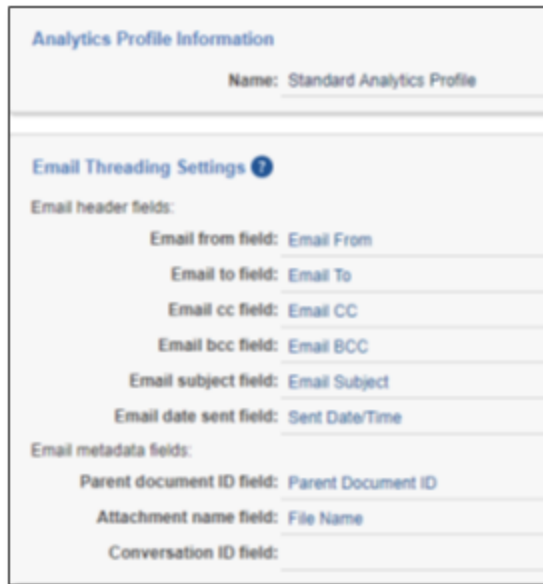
Analytics Profile Information

Name: Standard Analytics Profile

Email Threading Settings ?

Email header fields:

Email from field: Email From

Email to field: Email To

Email cc field: Email CC

Email bcc field: Email BCC

Email subject field: Email Subject

Email date sent field: Sent Date/Time

Email metadata fields:

Parent document ID field: Parent Document ID

Attachment name field: File Name

Conversation ID field: